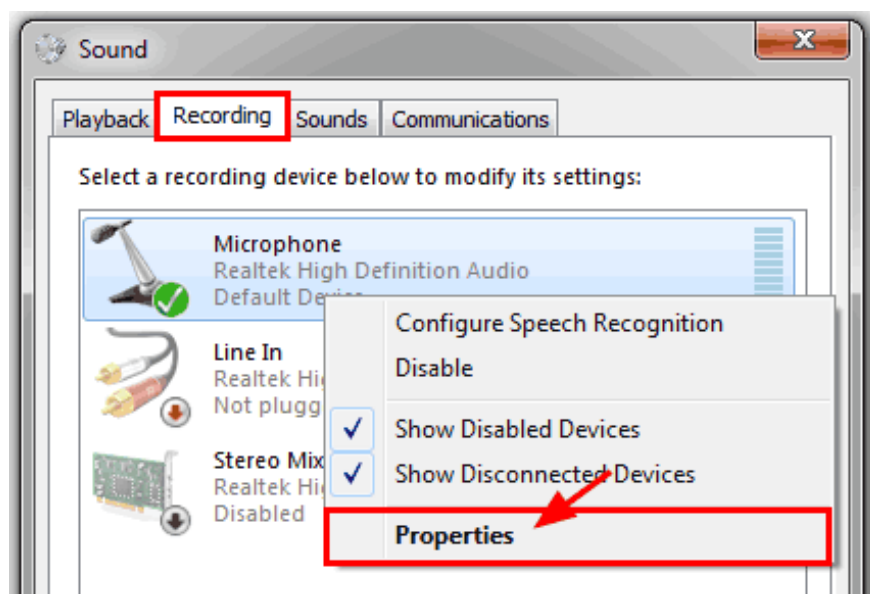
Sound

Playback | Recording | Sounds | Communications

Select a recording device below to modify its settings:

Microphone
Realtek High Definition Audio
Default Dev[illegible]

Line In
Realtek Hi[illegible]
Not plugg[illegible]

Stereo Mix
Realtek Hi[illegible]
Disabled

Configure Speech Recognition
Disable
Show Disabled Devices
Show Disconnected Devices
Properties